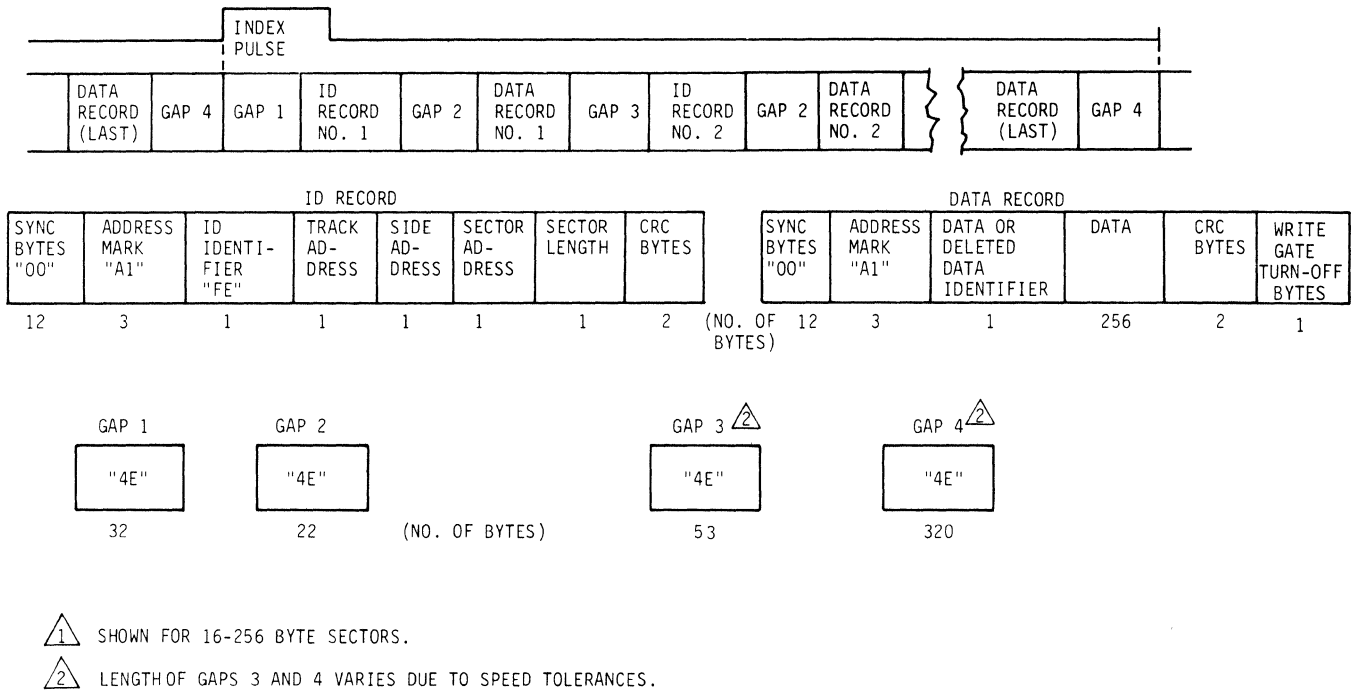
INDEX PULSE

| DATA RECORD (LAST) | GAP 4 | GAP 1 | ID RECORD NO. 1 | GAP 2 | DATA RECORD NO. 1 | GAP 3 | ID RECORD NO. 2 | GAP 2 | DATA RECORD NO. 2 | DATA RECORD (LAST) | GAP 4 |
|---|---|---|---|---|---|---|---|---|---|---|---|

ID RECORD

| SYNC BYTES "00" | ADDRESS MARK "A1" | ID IDENTIFIER "FE" | TRACK ADDRESS | SIDE ADDRESS | SECTOR ADDRESS | SECTOR LENGTH | CRC BYTES |
|---|---|---|---|---|---|---|---|
| 12 | 3 | 1 | 1 | 1 | 1 | 1 | 2 |

(NO. OF BYTES)

DATA RECORD

| SYNC BYTES "00" | ADDRESS MARK "A1" | DATA OR DELETED DATA IDENTIFIER | DATA | CRC BYTES | WRITE GATE TURN-OFF BYTES |
|---|---|---|---|---|---|
| 12 | 3 | 1 | 256 | 2 | 1 |

GAP 1
"4E"
32

GAP 2
"4E"
22

(NO. OF BYTES)

GAP 3 2
"4E"
53

GAP 4 2
"4E"
320

1 SHOWN FOR 16-256 BYTE SECTORS.

2 LENGTH OF GAPS 3 AND 4 VARIES DUE TO SPEED TOLERANCES.